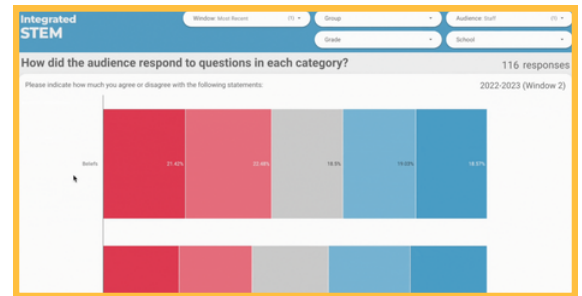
Integrated STEM

Window: Most Recent (1)

Group

Audience: Staff (1)

Grade

School

How did the audience respond to questions in each category?

116 responses

Please indicate how much you agree or disagree with the following statements:

2022-2023 (Window 2)

Beliefs

21.42%

22.68%

18.5%

19.03%

18.37%